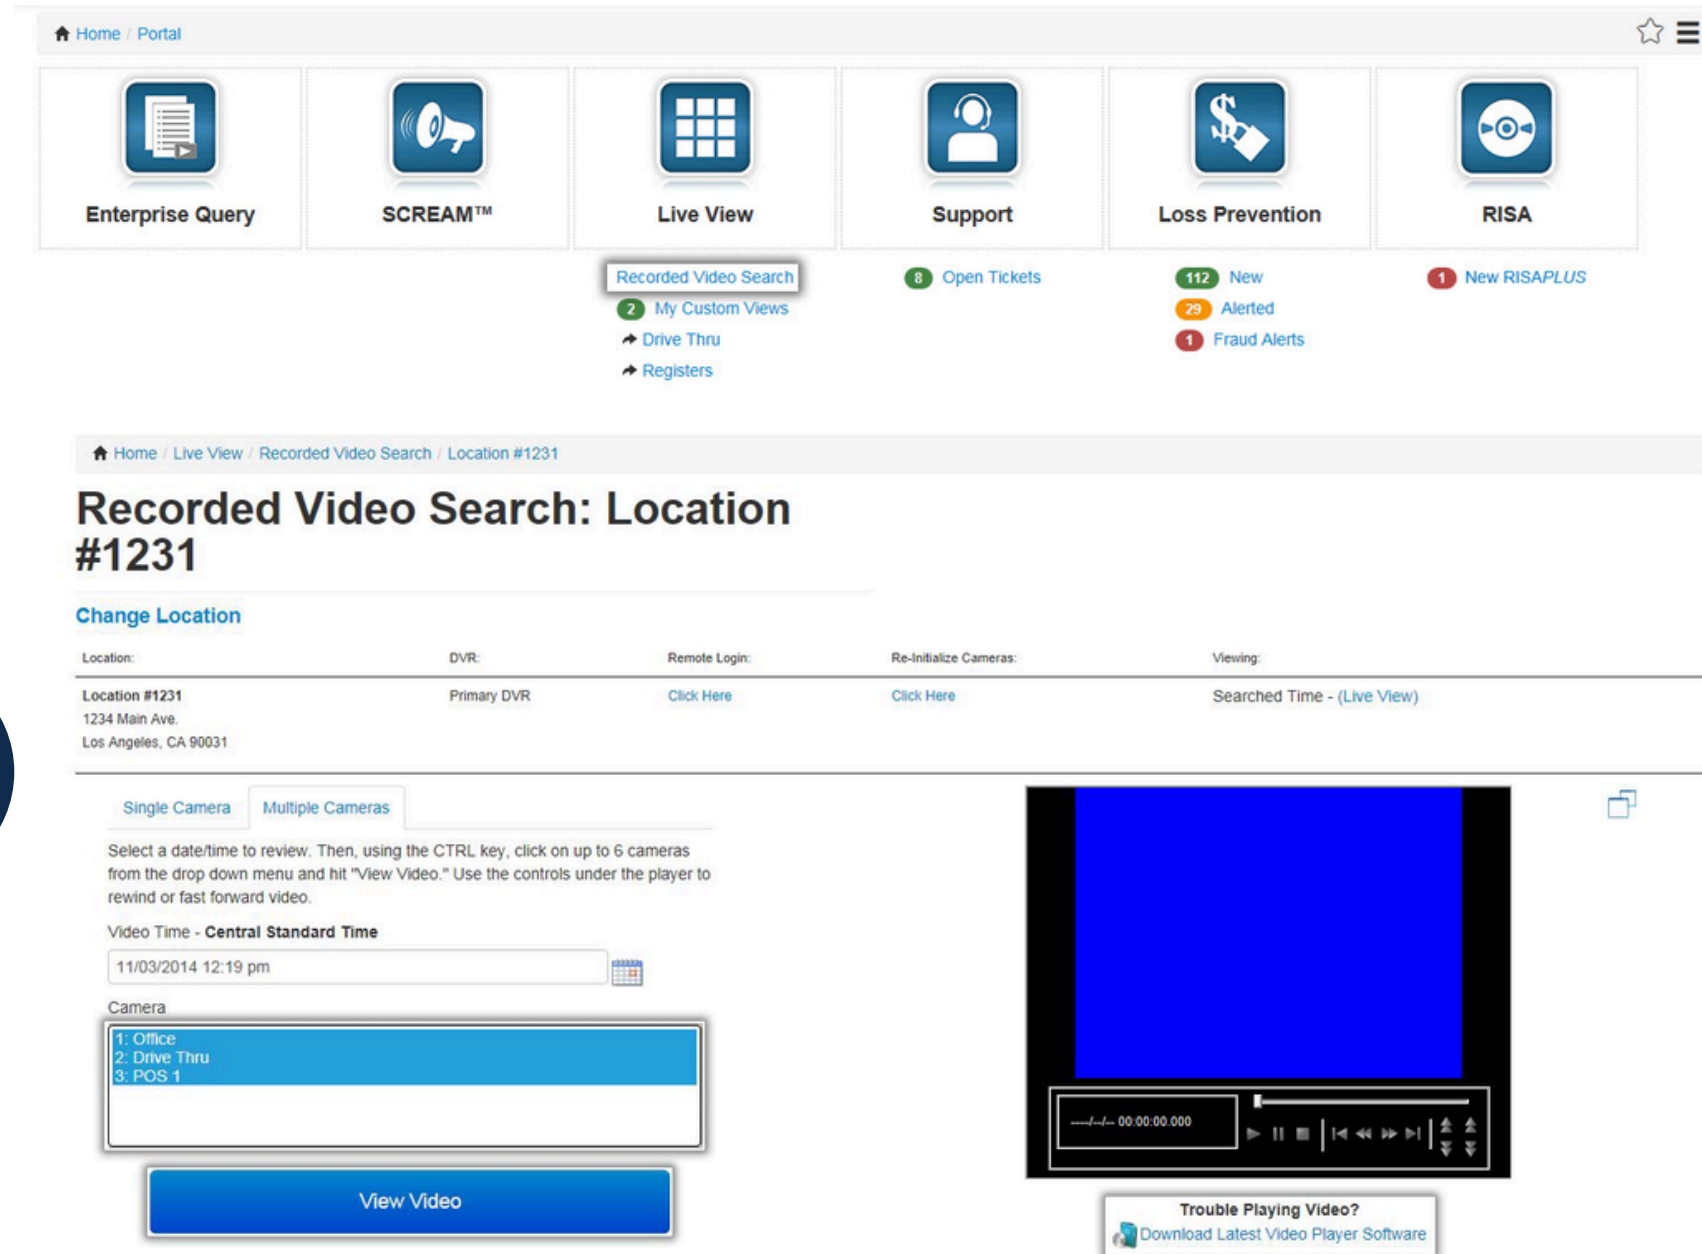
Home / Portal

Enterprise Query

SCREAM™

Live View

Support

Loss Prevention

RISA

Recorded Video Search
2 My Custom Views
Drive Thru
Registers

8 Open Tickets

112 New
29 Alerted
1 Fraud Alerts

1 New RISAPLUS

Home / Live View / Recorded Video Search / Location #1231

# Recorded Video Search: Location #1231

Change Location

| Location: | DVR: | Remote Login: | Re-Initialize Cameras: | Viewing: |
|---|---|---|---|---|
| Location #1231 1234 Main Ave. Los Angeles, CA 90031 | Primary DVR | Click Here | Click Here | Searched Time - (Live View) |

Single Camera | Multiple Cameras

Select a date/time to review. Then, using the CTRL key, click on up to 6 cameras from the drop down menu and hit "View Video." Use the controls under the player to rewind or fast forward video.

Video Time - Central Standard Time

11/03/2014 12:19 pm

Camera

1: Office
2: Drive Thru
3: POS 1

View Video

--/--/-- 00:00:00.000

Trouble Playing Video?
Download Latest Video Player Software